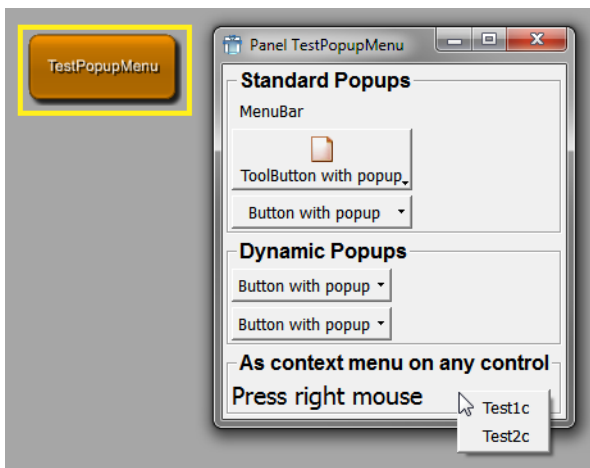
TestPopupMenu

Panel TestPopupMenu

Standard Popups

MenuBar

ToolButton with popup

Button with popup

Dynamic Popups

Button with popup

Button with popup

As context menu on any control

Press right mouse

Test1c

Test2c